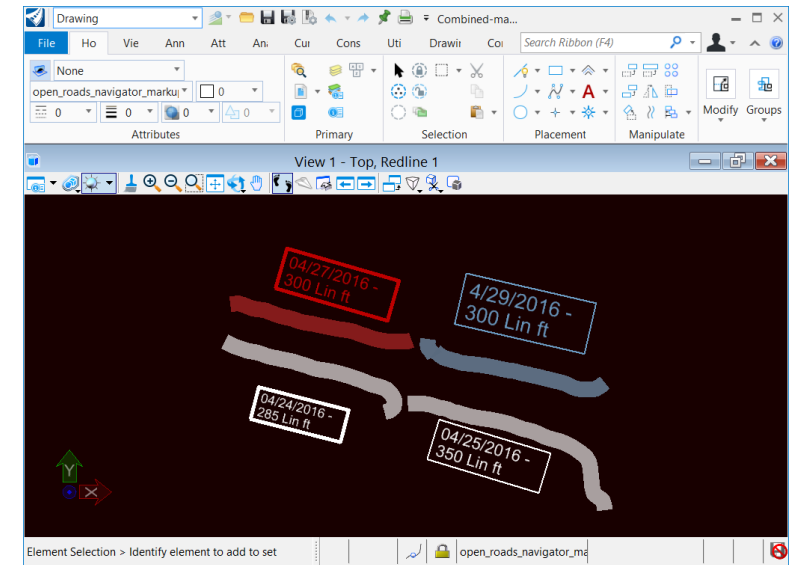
Drawing

Combined-ma...

File Ho Vie Ann Att An Cu Cons Uti Drawi Co

Search Ribbon (F4)

None

open_roads_navigator_marku

0

0

0

0

0

Attributes

Primary

Selection

Placement

Manipulate

Modify

Groups

View 1 - Top, Redline 1

04/27/2016 - 300 Lin ft

4/29/2016 - 300 Lin ft

04/24/2016 - 285 Lin ft

04/25/2016 - 350 Lin ft

Y

X

Element Selection > Identify element to add to set

open_roads_navigator_ma